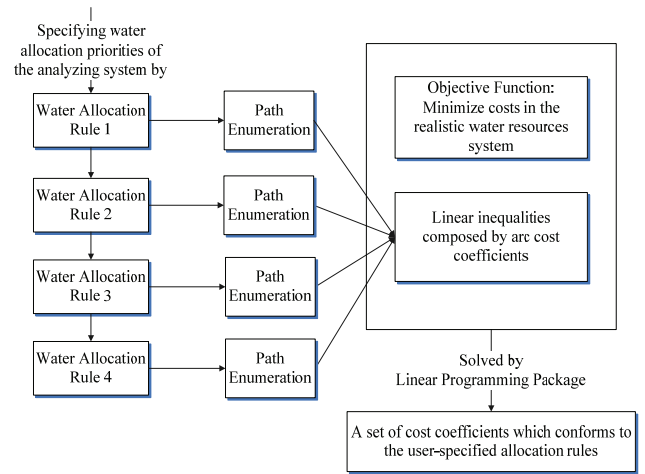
Specifying water allocation priorities of the analyzing system by

Water Allocation Rule 1

Path Enumeration

Water Allocation Rule 2

Path Enumeration

Water Allocation Rule 3

Path Enumeration

Water Allocation Rule 4

Path Enumeration

Objective Function: Minimize costs in the realistic water resources system

Linear inequalities composed by arc cost coefficients

Solved by Linear Programming Package

A set of cost coefficients which conforms to the user-specified allocation rules